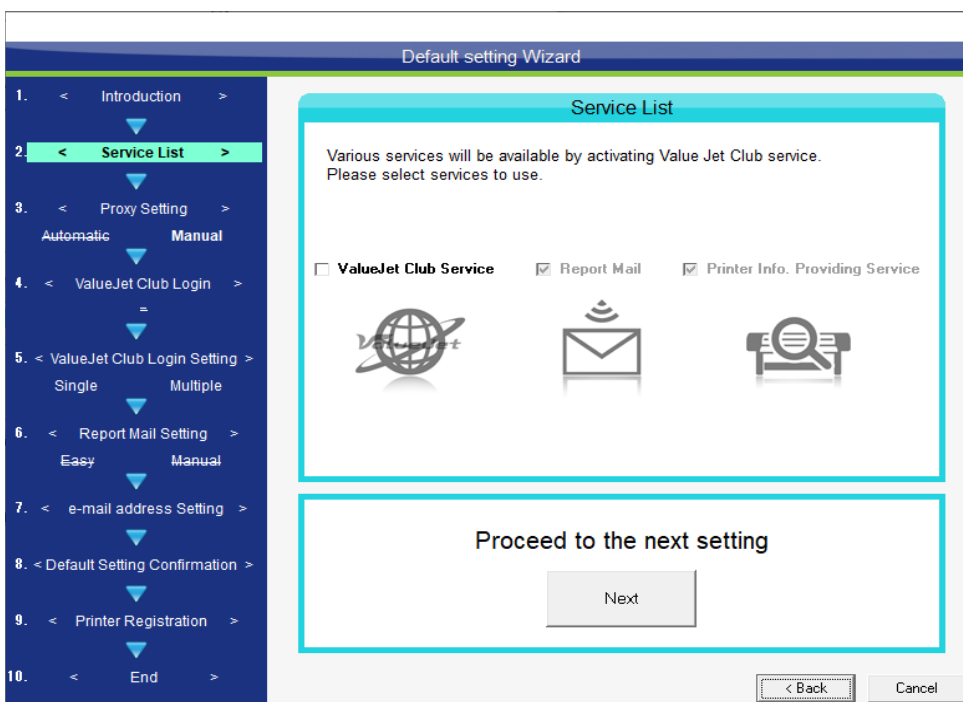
Default setting Wizard

1. < Introduction >

2. < Service List >

3. < Proxy Setting >

~~Automatic~~ Manual

4. < ValueJet Club Login >

=

5. < ValueJet Club Login Setting >

Single Multiple

6. < Report Mail Setting >

~~Easy~~ ~~Manual~~

7. < e-mail address Setting >

8. < Default Setting Confirmation >

9. < Printer Registration >

10. < End >

Service List

Various services will be available by activating Value Jet Club service.
Please select services to use.

ValueJet Club Service

Report Mail

Printer Info. Providing Service

ValueJet

Proceed to the next setting

Next

< Back

Cancel